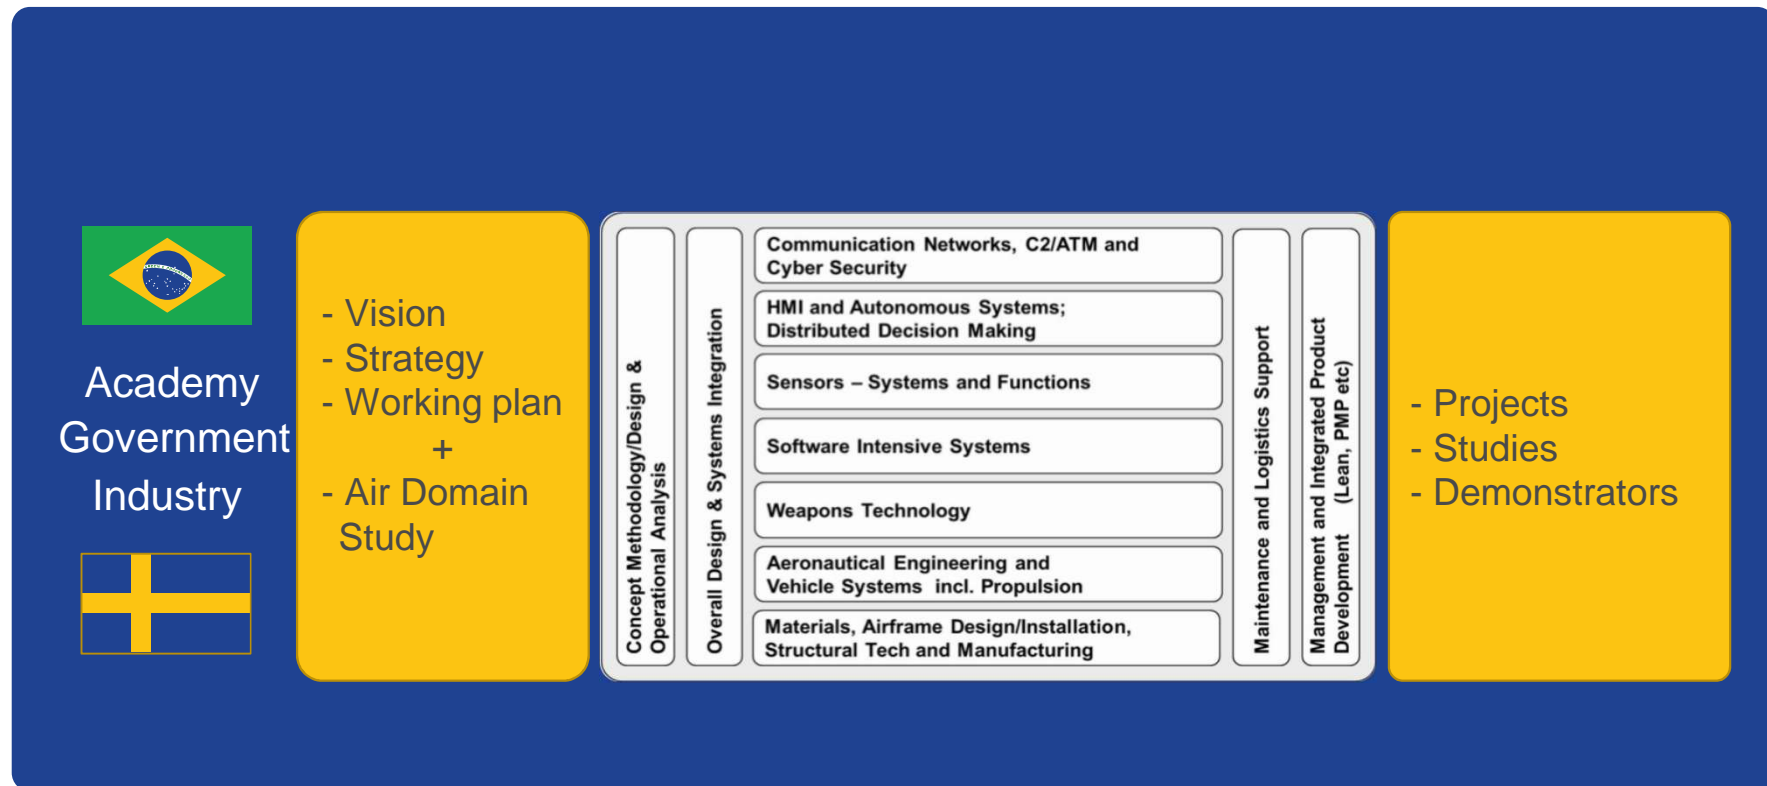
Academy
Government
Industry

- Vision
- Strategy
- Working plan
+
- Air Domain Study

Concept Methodology/Design & Operational Analysis

Overall Design & Systems Integration

Communication Networks, C2/ATM and Cyber Security

HMI and Autonomous Systems; Distributed Decision Making

Sensors – Systems and Functions

Software Intensive Systems

Weapons Technology

Aeronautical Engineering and Vehicle Systems incl. Propulsion

Materials, Airframe Design/Installation, Structural Tech and Manufacturing

Maintenance and Logistics Support

Management and Integrated Product Development (Lean, PMP etc)

- Projects
- Studies
- Demonstrators